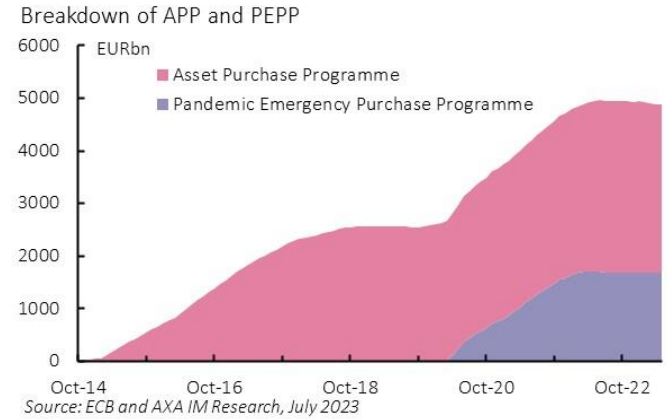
Breakdown of APP and PEPP

EURbn

Asset Purchase Programme

Pandemic Emergency Purchase Programme

6000
5000
4000
3000
2000
1000
0

Oct-14
Oct-16
Oct-18
Oct-20
Oct-22

Source: ECB and AXA IM Research, July 2023